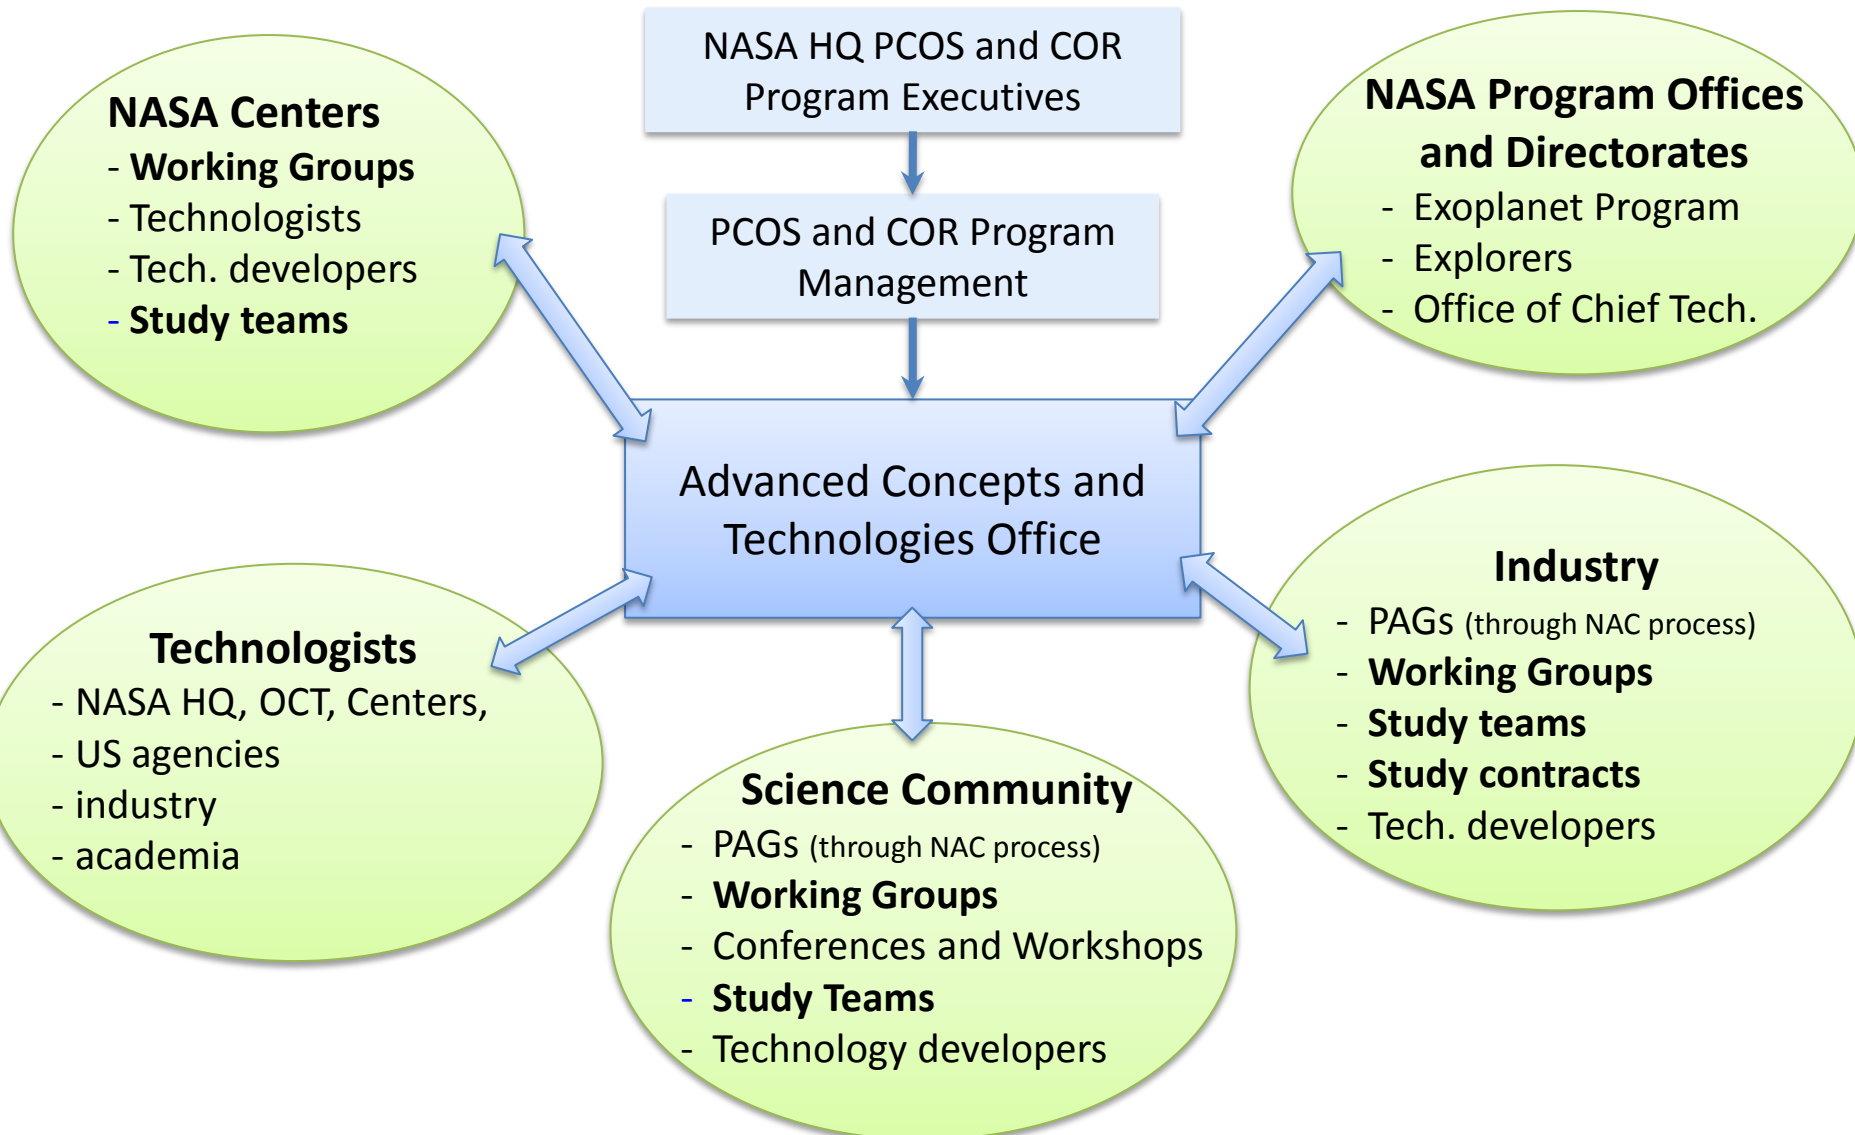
NASA HQ PCOS and COR Program Executives

PCOS and COR Program Management

Advanced Concepts and Technologies Office

NASA Centers
- Working Groups
- Technologists
- Tech. developers
- Study teams

NASA Program Offices and Directorates
- Exoplanet Program
- Explorers
- Office of Chief Tech.

Technologists
- NASA HQ, OCT, Centers,
- US agencies
- industry
- academia

Industry
- PAGs (through NAC process)
- Working Groups
- Study teams
- Study contracts
- Tech. developers

Science Community
- PAGs (through NAC process)
- Working Groups
- Conferences and Workshops
- Study Teams
- Technology developers